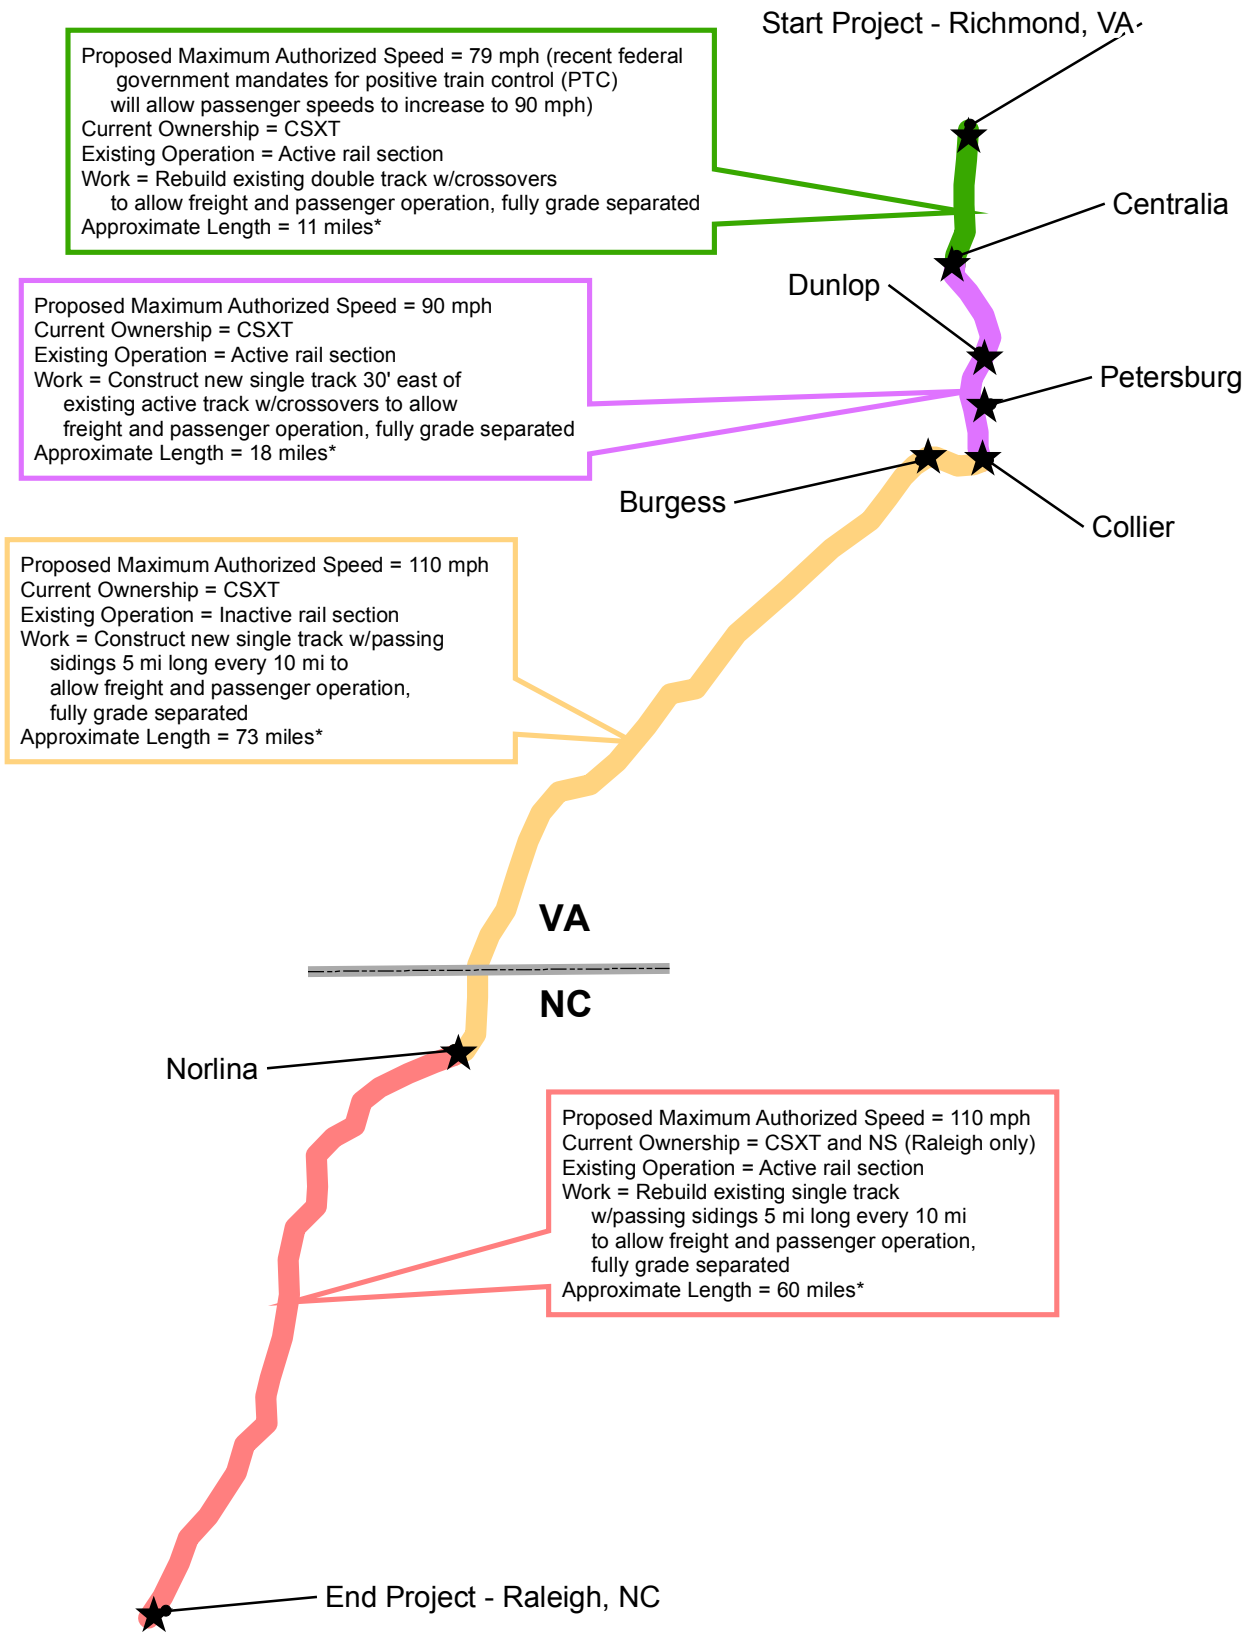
Start Project - Richmond, VA

Proposed Maximum Authorized Speed = 79 mph (recent federal government mandates for positive train control (PTC) will allow passenger speeds to increase to 90 mph)
Current Ownership = CSXT
Existing Operation = Active rail section
Work = Rebuild existing double track w/crossovers to allow freight and passenger operation, fully grade separated
Approximate Length = 11 miles*

Centralia

Dunlop

Proposed Maximum Authorized Speed = 90 mph
Current Ownership = CSXT
Existing Operation = Active rail section
Work = Construct new single track 30' east of existing active track w/crossovers to allow freight and passenger operation, fully grade separated
Approximate Length = 18 miles*

Petersburg

Burgess

Collier

Proposed Maximum Authorized Speed = 110 mph
Current Ownership = CSXT
Existing Operation = Inactive rail section
Work = Construct new single track w/passing sidings 5 mi long every 10 mi to allow freight and passenger operation, fully grade separated
Approximate Length = 73 miles*

VA

NC

Norlina

Proposed Maximum Authorized Speed = 110 mph
Current Ownership = CSXT and NS (Raleigh only)
Existing Operation = Active rail section
Work = Rebuild existing single track w/passing sidings 5 mi long every 10 mi to allow freight and passenger operation, fully grade separated
Approximate Length = 60 miles*

End Project - Raleigh, NC